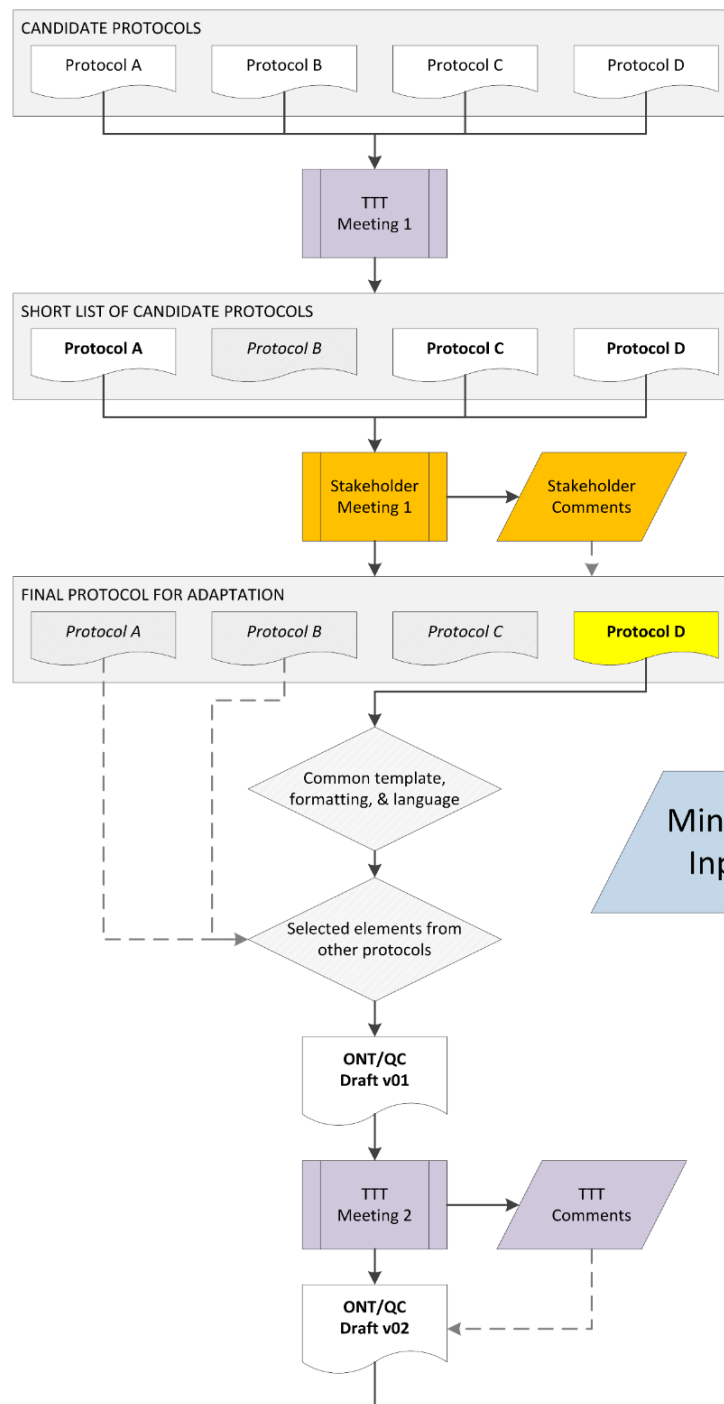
CANDIDATE PROTOCOLS

Protocol A

Protocol B

Protocol C

Protocol D

TTT Meeting 1

SHORT LIST OF CANDIDATE PROTOCOLS

Protocol A

Protocol B

Protocol C

Protocol D

Stakeholder Meeting 1

Stakeholder Comments

FINAL PROTOCOL FOR ADAPTATION

Protocol A

Protocol B

Protocol C

Protocol D

Common template, formatting, & language

Min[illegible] Inp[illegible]

Selected elements from other protocols

ONT/QC Draft v01

TTT Meeting 2

TTT Comments

ONT/QC Draft v02